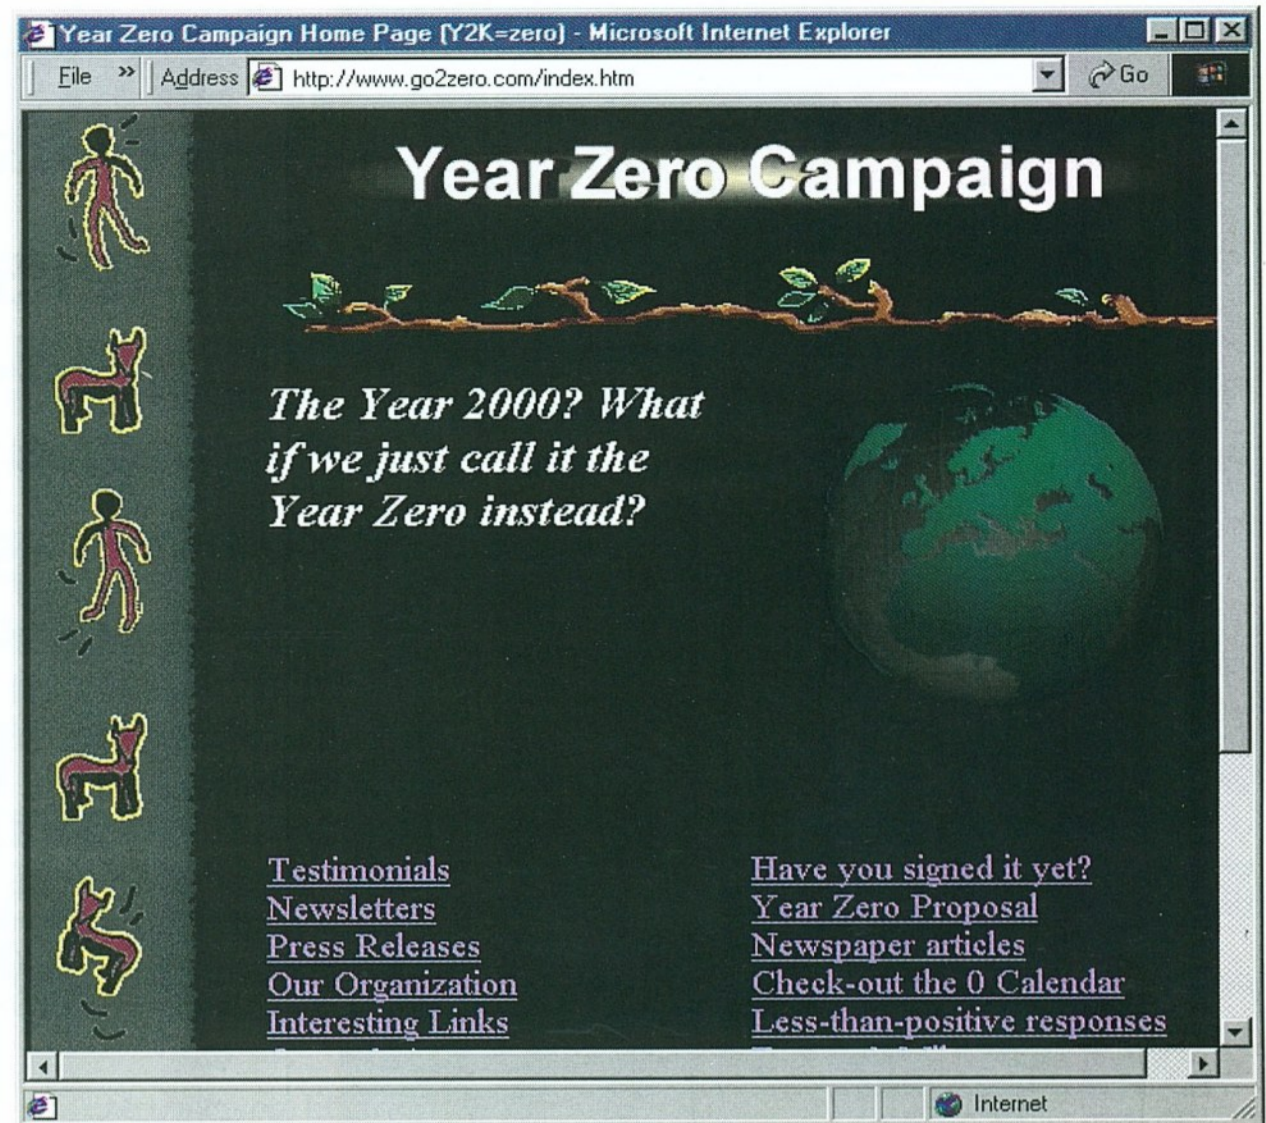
Year Zero Campaign Home Page (Y2K=zero) - Microsoft Internet Explorer

File » Address http://www.go2zero.com/index.htm Go

Year Zero Campaign

The Year 2000? What if we just call it the Year Zero instead?

Testimonials
Newsletters
Press Releases
Our Organization
Interesting Links
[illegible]

Have you signed it yet?
Year Zero Proposal
Newspaper articles
Check-out the 0 Calendar
Less-than-positive responses
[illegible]

Internet